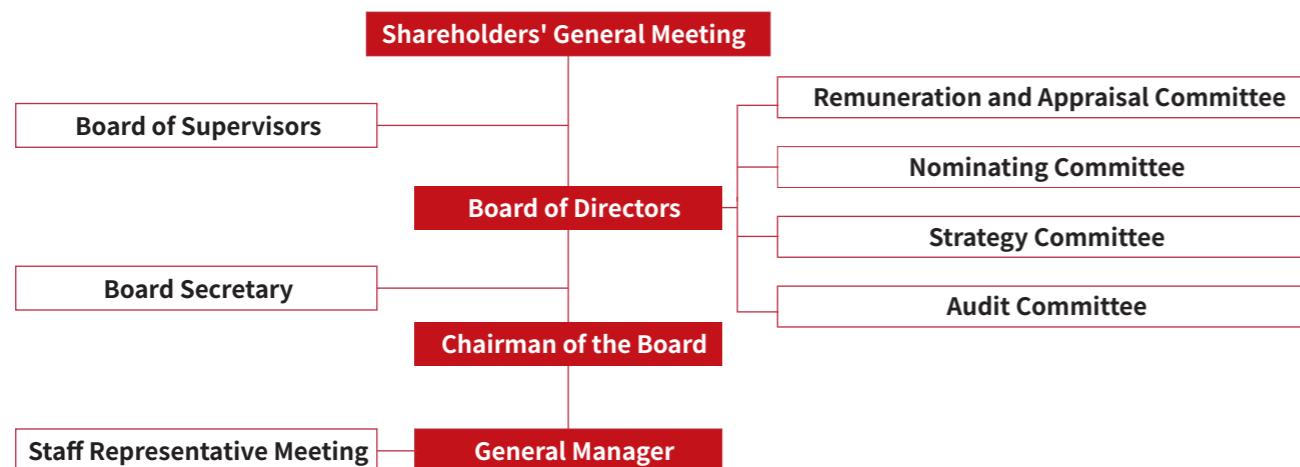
Shareholders' General Meeting

Board of Supervisors

Remuneration and Appraisal Committee

Nominating Committee

Board of Directors

Strategy Committee

Board Secretary

Audit Committee

Chairman of the Board

Staff Representative Meeting

General Manager